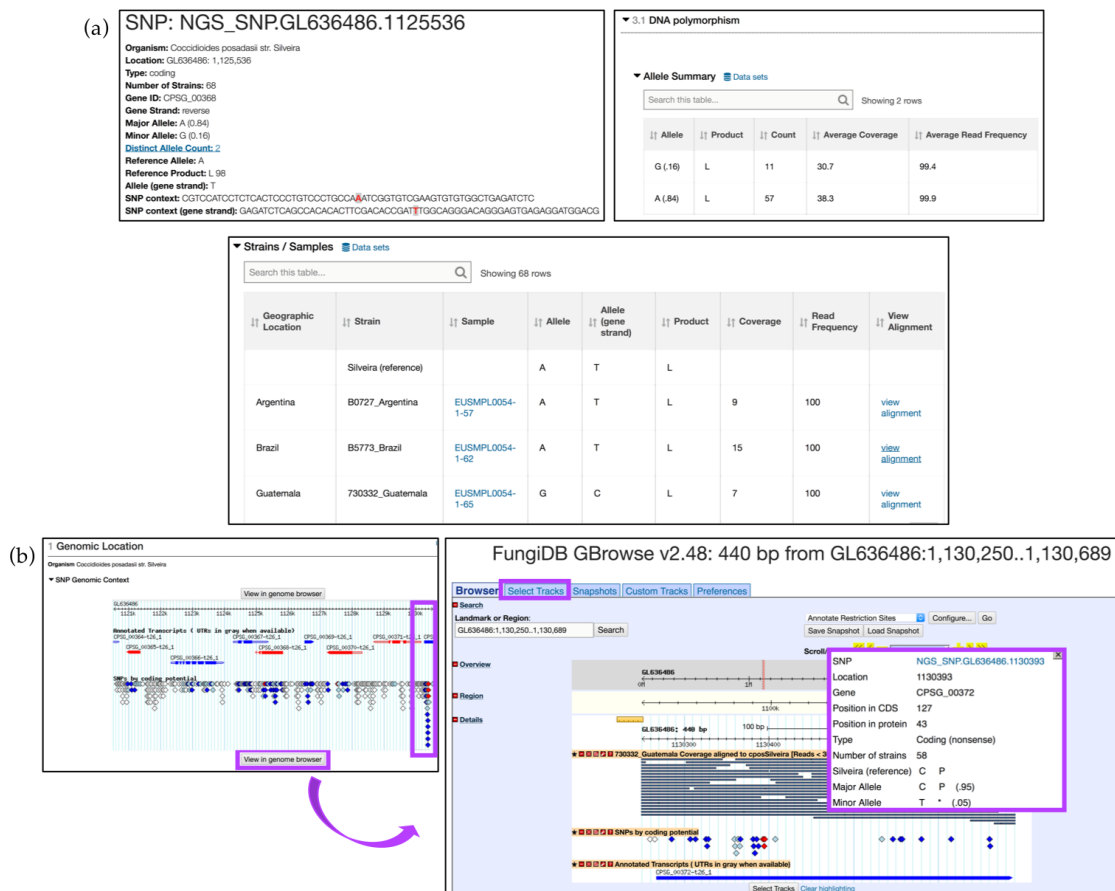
(a)

SNP: NGS_SNP.GL636486.1125536

**Organism:** Coccidioides posadasii str. Silveira
**Location:** GL636486: 1,125,536
**Type:** coding
**Number of Strains:** 68
**Gene ID:** CPSG_00368
**Gene Strand:** reverse
**Major Allele:** A (0.84)
**Minor Allele:** G (0.16)
**Distinct Allele Count:** 2
**Reference Allele:** A
**Reference Product:** L 98
**Allele (gene strand):** T
**SNP context:** CGTCCATCCTCTCACTCCCTGTCCCTGCCAAATCGGTGTCGAAGTGTGTGGCTGAGATCTC
**SNP context (gene strand):** GAGATCTCAGCCACACACTTCGACACCGATTTGGCAGGGACAGGGAGTGAGAGGATGGACG

3.1 DNA polymorphism

Allele Summary Data sets

Search this table... Showing 2 rows

| Allele | Product | Count | Average Coverage | Average Read Frequency |
|---|---|---|---|---|
| G (.16) | L | 11 | 30.7 | 99.4 |
| A (.84) | L | 57 | 38.3 | 99.9 |

Strains / Samples Data sets

Search this table... Showing 68 rows

| Geographic Location | Strain | Sample | Allele | Allele (gene strand) | Product | Coverage | Read Frequency | View Alignment |
|---|---|---|---|---|---|---|---|---|
| | Silveira (reference) | | A | T | L | | | |
| Argentina | B0727_Argentina | EUSMPL0054-1-57 | A | T | L | 9 | 100 | view alignment |
| Brazil | B5773_Brazil | EUSMPL0054-1-62 | A | T | L | 15 | 100 | view alignment |
| Guatemala | 730332_Guatemala | EUSMPL0054-1-65 | G | C | L | 7 | 100 | view alignment |

(b)

1 Genomic Location

Organism Coccidioides posadasii str. Silveira

SNP Genomic Context

View in genome browser

GL636486

Annotated Transcripts ( UTRs in gray when available)

CPSG_00364-t26_1 CPSG_00367-t26_1 CPSG_00369-t26_1 CPSG_00371-t26_1 CPSG_00365-t26_1 CPSG_00368-t26_1 CPSG_00370-t26_1 CPSG_00366-t26_1

SNPs by coding potential

View in genome browser

FungiDB GBrowse v2.48: 440 bp from GL636486:1,130,250..1,130,689

Browser Select Tracks Snapshots Custom Tracks Preferences

Search

Landmark or Region:
GL636486:1,130,250..1,130,689 Search

Annotate Restriction Sites Configure... Go
Save Snapshot Load Snapshot

Overview

Region

Details

GL636486

GL636486: 440 bp
100 bp
1130300 1130400

730332_Guatemala Coverage aligned to cposSilveira [Reads < 3

SNPs by coding potential

Annotated Transcripts ( UTRs in gray when available)

CPSG_00372-t26_1

Select Tracks Clear highlighting

| SNP | NGS_SNP.GL636486.1130393 |
|---|---|
| Location | 1130393 |
| Gene | CPSG_00372 |
| Position in CDS | 127 |
| Position in protein | 43 |
| Type | Coding (nonsense) |
| Number of strains | 58 |
| Silveira (reference) | C P |
| Major Allele | C P (.95) |
| Minor Allele | T * (.05) |